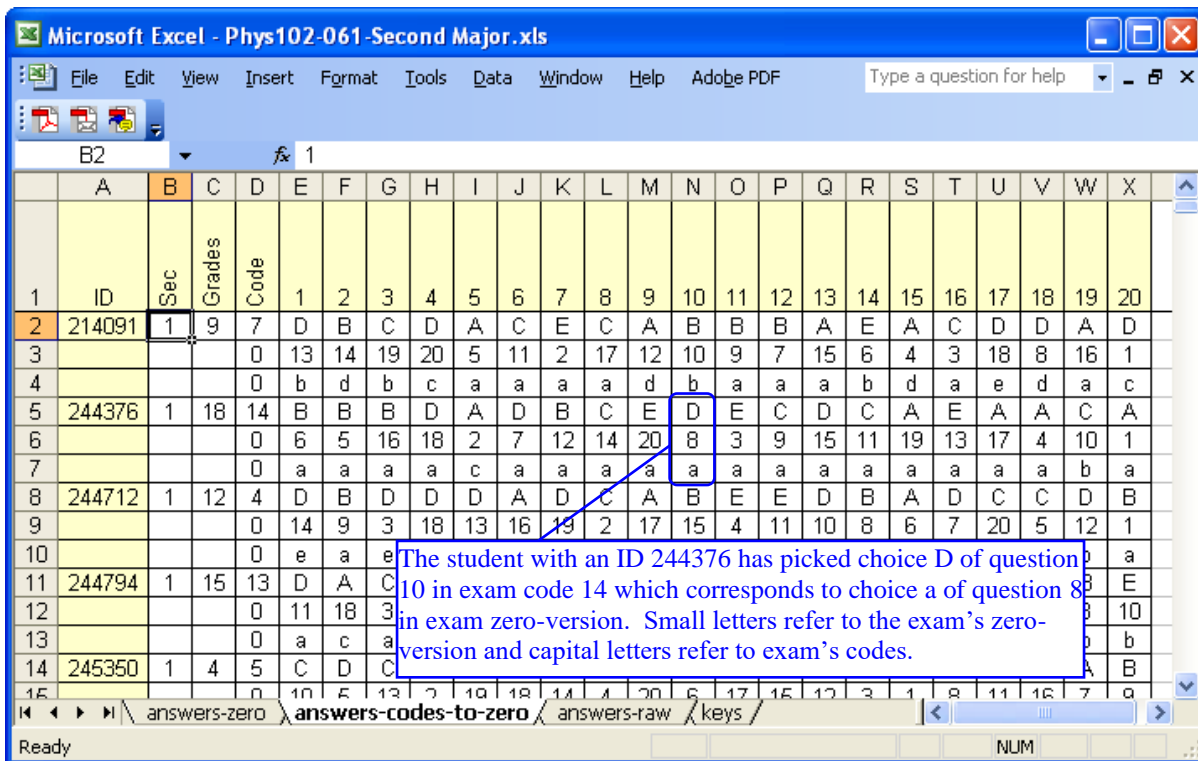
Microsoft Excel - Phys102-061-Second Major.xls

File Edit View Insert Format Tools Data Window Help Adobe PDF

Type a question for help

B2 fx 1

| | A | B | C | D | E | F | G | H | I | J | K | L | M | N | O | P | Q | R | S | T | U | V | W | X |
|---|---|---|---|---|---|---|---|---|---|---|---|---|---|---|---|---|---|---|---|---|---|---|---|---|
| 1 | ID | Sec | Grades | Code | 1 | 2 | 3 | 4 | 5 | 6 | 7 | 8 | 9 | 10 | 11 | 12 | 13 | 14 | 15 | 16 | 17 | 18 | 19 | 20 |
| 2 | 214091 | 1 | 9 | 7 | D | B | C | D | A | C | E | C | A | B | B | B | A | E | A | C | D | D | A | D |
| 3 | | | | 0 | 13 | 14 | 19 | 20 | 5 | 11 | 2 | 17 | 12 | 10 | 9 | 7 | 15 | 6 | 4 | 3 | 18 | 8 | 16 | 1 |
| 4 | | | | 0 | b | d | b | c | a | a | a | a | d | b | a | a | a | b | d | a | e | d | a | c |
| 5 | 244376 | 1 | 18 | 14 | B | B | B | D | A | D | B | C | E | D | E | C | D | C | A | E | A | A | C | A |
| 6 | | | | 0 | 6 | 5 | 16 | 18 | 2 | 7 | 12 | 14 | 20 | 8 | 3 | 9 | 15 | 11 | 19 | 13 | 17 | 4 | 10 | 1 |
| 7 | | | | 0 | a | a | a | a | c | a | a | a | a | a | a | a | a | a | a | a | a | a | b | a |
| 8 | 244712 | 1 | 12 | 4 | D | B | D | D | D | A | D | C | A | B | E | E | D | B | A | D | C | C | D | B |
| 9 | | | | 0 | 14 | 9 | 3 | 18 | 13 | 16 | 19 | 2 | 17 | 15 | 4 | 11 | 10 | 8 | 6 | 7 | 20 | 5 | 12 | 1 |
| 10 | | | | 0 | e | a | e | | | | | | | | | | | | | | | | | a |
| 11 | 244794 | 1 | 15 | 13 | D | A | C | | | | | | | | | | | | | | | | B | E |
| 12 | | | | 0 | 11 | 18 | 3 | | | | | | | | | | | | | | | | 3 | 10 |
| 13 | | | | 0 | a | c | a | | | | | | | | | | | | | | | | b | b |
| 14 | 245350 | 1 | 4 | 5 | C | D | C | | | | | | | | | | | | | | | | A | B |

The student with an ID 244376 has picked choice D of question 10 in exam code 14 which corresponds to choice a of question 8 in exam zero-version. Small letters refer to the exam's zero-version and capital letters refer to exam's codes.

answers-zero | answers-codes-to-zero | answers-raw | keys

Ready NUM